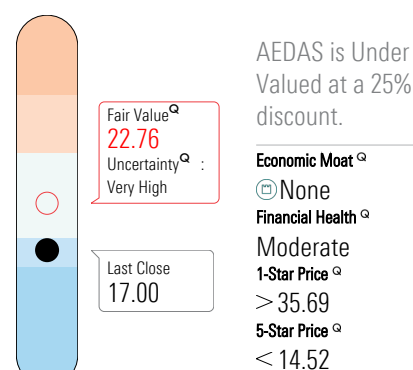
Fair Value Q
22.76
Uncertainty Q :
Very High

Last Close
17.00

AEDAS is Under Valued at a 25% discount.

Economic Moat Q
None
Financial Health Q
Moderate
1-Star Price Q
$>$ 35.69
5-Star Price Q
$<$ 14.52